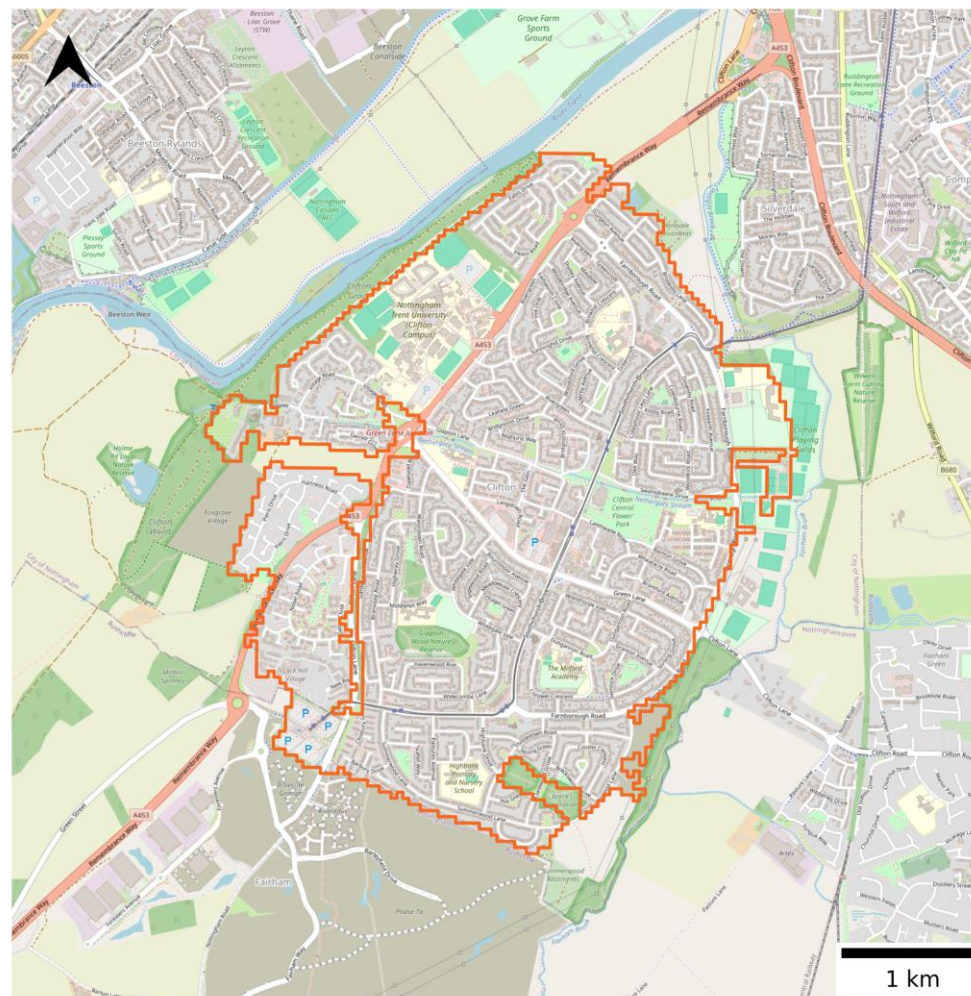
Beeston Lilac Grove (STW)
Grove Farm Sports Ground
Leyton Crescent Allotments
Beeston Canalside
A6005
Beeston
A453
Clifton Lane
Clifton Boulevard
Remembrance Way
Beeston Rylands
Lilac Crescent Recreation Ground
Nottingham Casuals RFC
River Trent
Ruddington Lane Recreation Ground
Silverdale
Nottingham South and Wilford Industrial Estate
Plessey Sports Ground
Beeston Weir
Nottingham Trent University Clifton Campus
Farnborough Road
Clifton
Green Line
Wilford Claypit Nature Reserve
Clifton Playing Fields
Holme Pit Nature Reserve
Clifton Wood
Fosgrove Village
Clifton Central Flower Park
B680
Wilford Road
City of Nottingham
Nottinghamshire
Green Lane
Glapton Wood Nature Reserve
Farnborough Road
The Milford Academy
Clifton Lane
Clifton Road
Ruddington Green
Highbank Primary and Nursery School
Brock's Plantation
Remembrance Way
A453
Green Street
Fairham
Barton Lane
Phase 1a
Summerwood Lane
Distillery Street
Western Fields
1 km